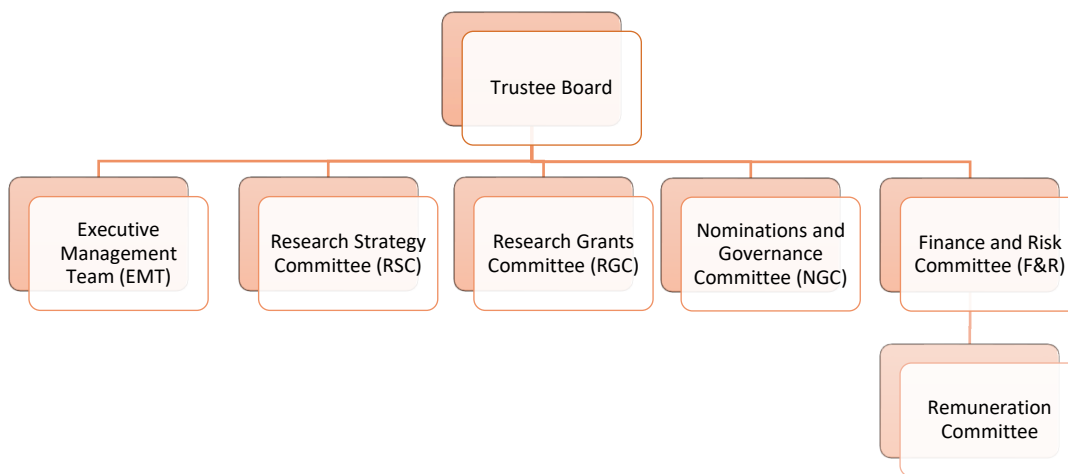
Trustee Board

Executive Management Team (EMT)

Research Strategy Committee (RSC)

Research Grants Committee (RGC)

Nominations and Governance Committee (NGC)

Finance and Risk Committee (F&R)

Remuneration Committee